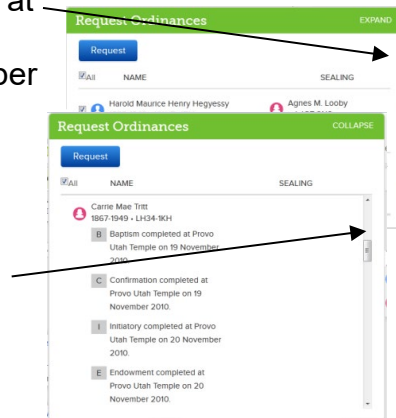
at

ber

Request Ordinances EXPAND

Request

All NAME SEALING

Harold Maurice Henry Hegyessy

Agnes M. Looby

Request Ordinances COLLAPSE

Request

All NAME SEALING

Carrie Mae Tritt
1867-1949 • LH34-1KH

B Baptism completed at Provo Utah Temple on 19 November 2010.

C Confirmation completed at Provo Utah Temple on 19 November 2010.

I Initiatory completed at Provo Utah Temple on 20 November 2010.

E Endowment completed at Provo Utah Temple on 20 November 2010.